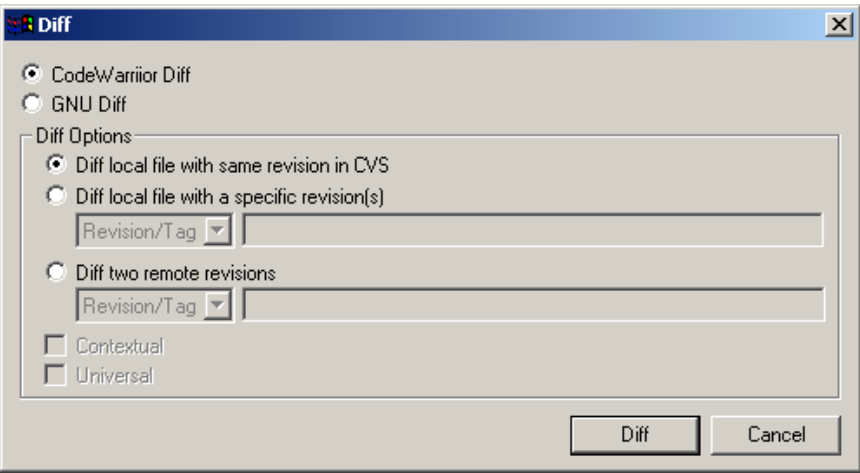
Diff

CodeWarriior Diff
GNU Diff

Diff Options
Diff local file with same revision in CVS
Diff local file with a specific revision(s)
Revision/Tag
Diff two remote revisions
Revision/Tag
Contextual
Universal

Diff
Cancel